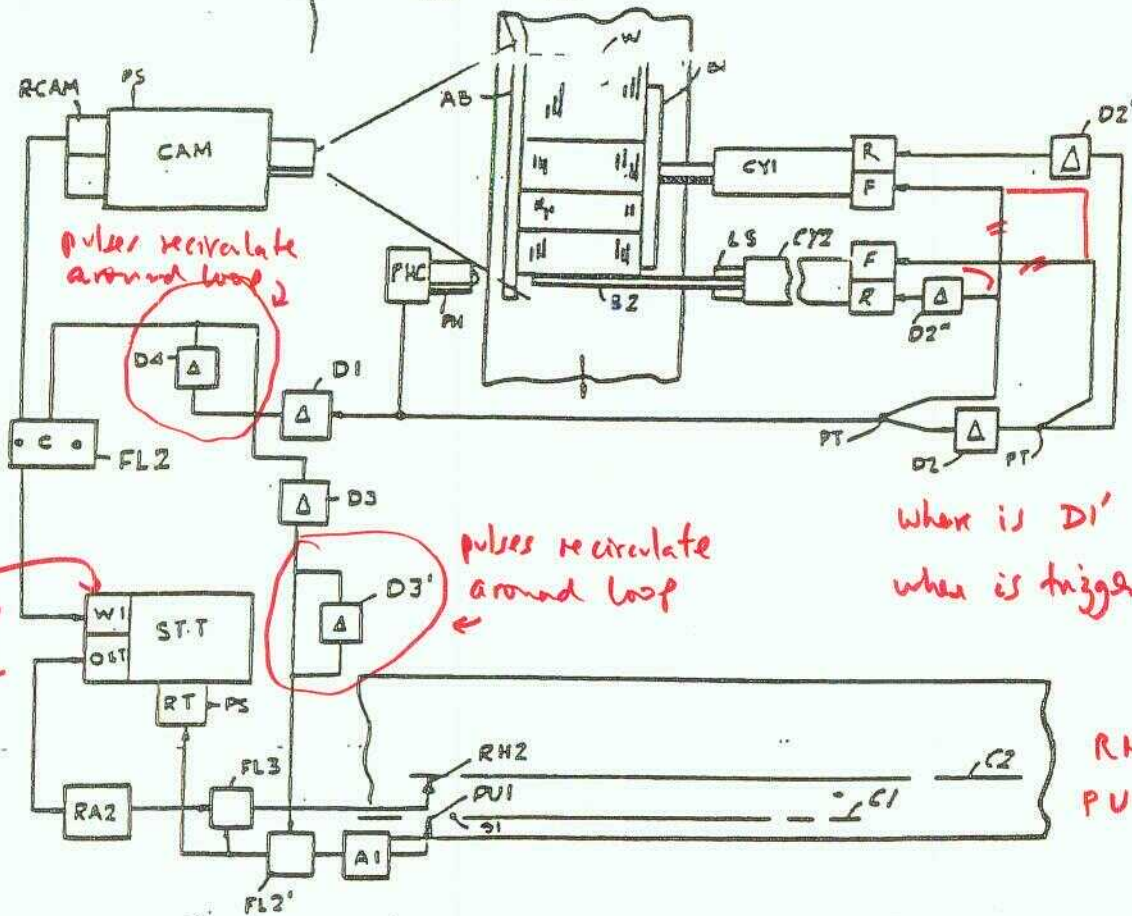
RCAM
PS
CAM
W
AB
BI
CY1
R
F
D2'
Δ
pulses recirculate around loop 2
PHC
PH
LS
CY2
F
R
Δ
D2"
B2
D4
Δ
D1
Δ
PT
Δ
D2
PT
C
FL2
Δ
D3
where is D1'
when is trigge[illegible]
pulses recirculate around loop
D3'
Δ
W1
OST
ST.T
RT
PS
RH2
C2
RH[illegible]
PU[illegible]
RA2
FL3
PU1
C1
S1
A1
FL2'